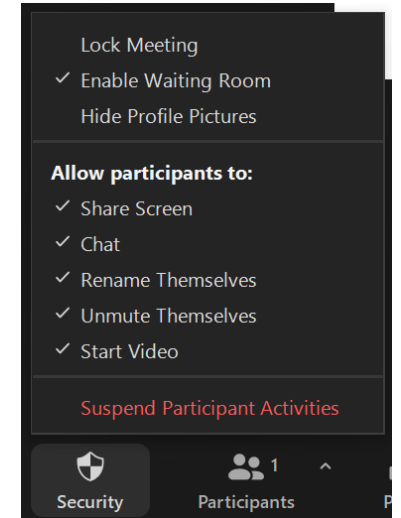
Lock Meeting
✓ Enable Waiting Room
Hide Profile Pictures

Allow participants to:
✓ Share Screen
✓ Chat
✓ Rename Themselves
✓ Unmute Themselves
✓ Start Video

Suspend Participant Activities

Security
1
Participants